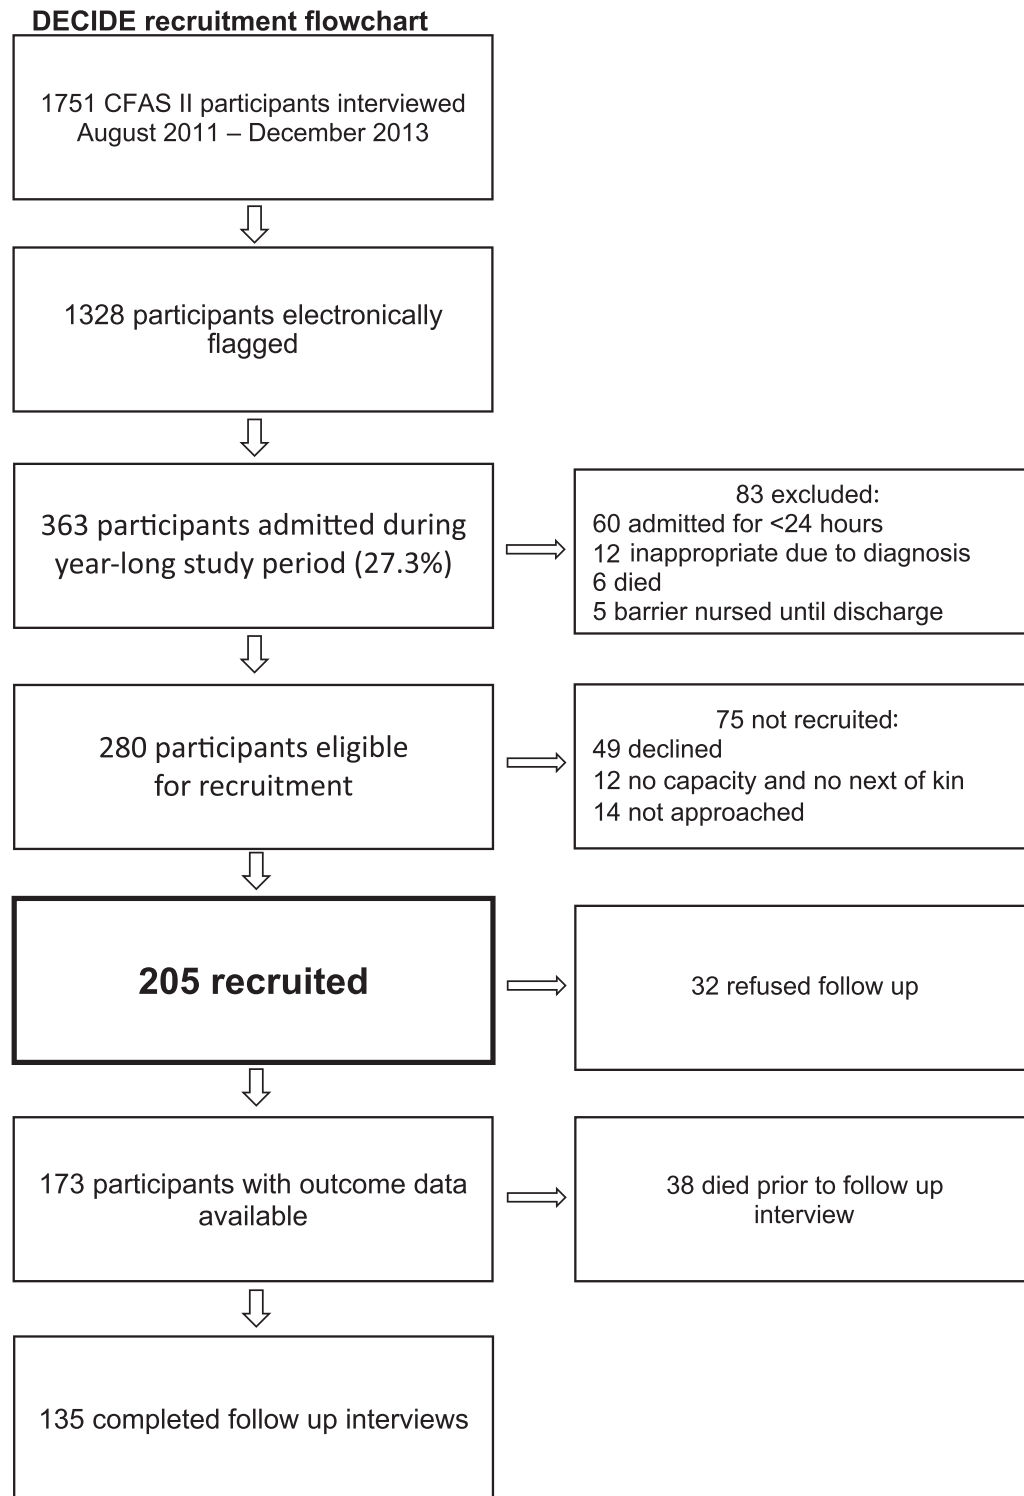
DECIDE recruitment flowchart

1751 CFAS II participants interviewed August 2011 – December 2013

1328 participants electronically flagged

363 participants admitted during year-long study period (27.3%)

83 excluded:
60 admitted for <24 hours
12 inappropriate due to diagnosis
6 died
5 barrier nursed until discharge

280 participants eligible for recruitment

75 not recruited:
49 declined
12 no capacity and no next of kin
14 not approached

205 recruited

32 refused follow up

173 participants with outcome data available

38 died prior to follow up interview

135 completed follow up interviews